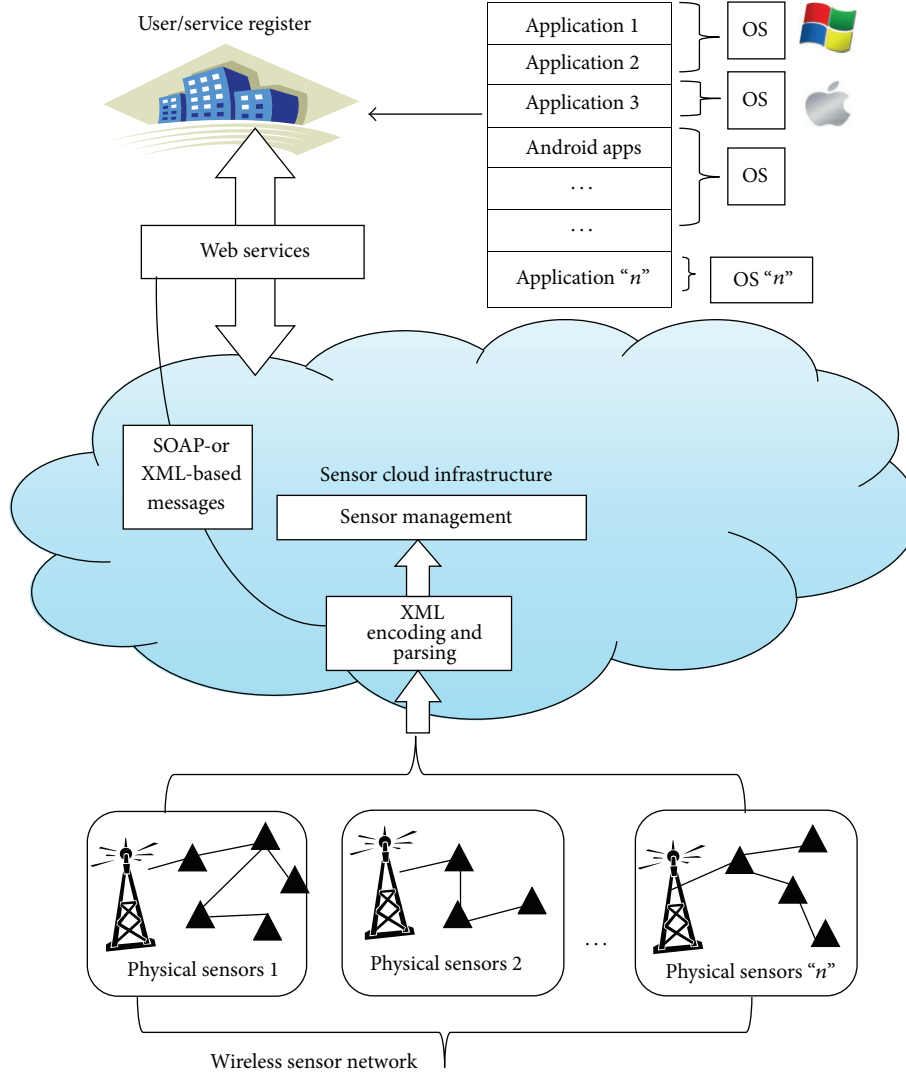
User/service register

| Application 1 |
|---|
| Application 2 |
| Application 3 |
| Android apps |
| ... |
| ... |
| Application "n" |

OS

OS

OS

OS "n"

Web services

SOAP-or XML-based messages

Sensor cloud infrastructure

Sensor management

XML encoding and parsing

Physical sensors 1

Physical sensors 2

...

Physical sensors "n"

Wireless sensor network